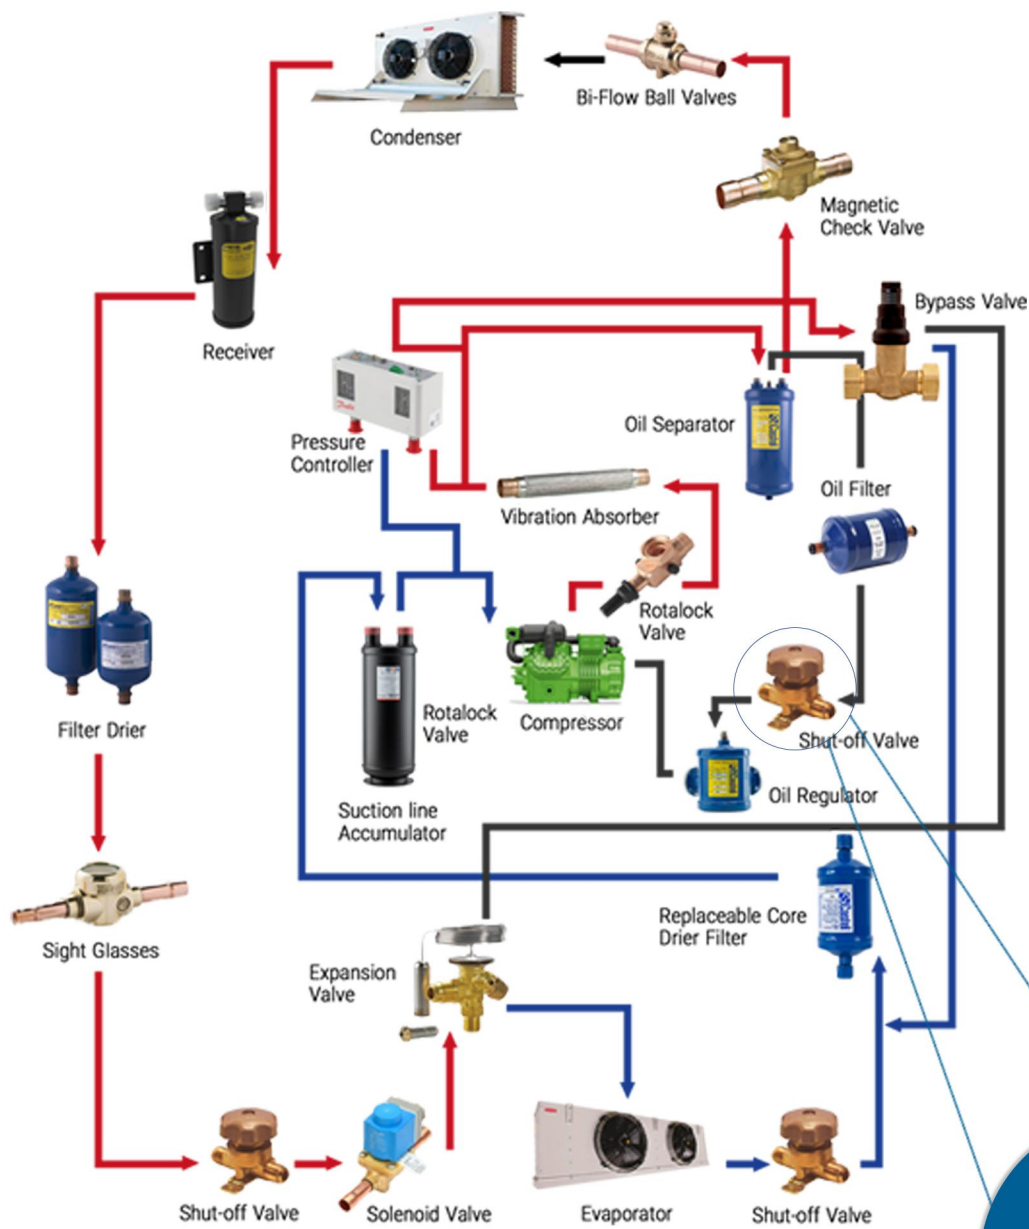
Condenser

Bi-Flow Ball Valves

Magnetic Check Valve

Bypass Valve

Receiver

Pressure Controller

Oil Separator

Oil Filter

Vibration Absorber

Rotalock Valve

Filter Drier

Rotalock Valve

Compressor

Shut-off Valve

Oil Regulator

Suction line Accumulator

Replaceable Core Drier Filter

Sight Glasses

Expansion Valve

Shut-off Valve

Solenoid Valve

Evaporator

Shut-off Valve